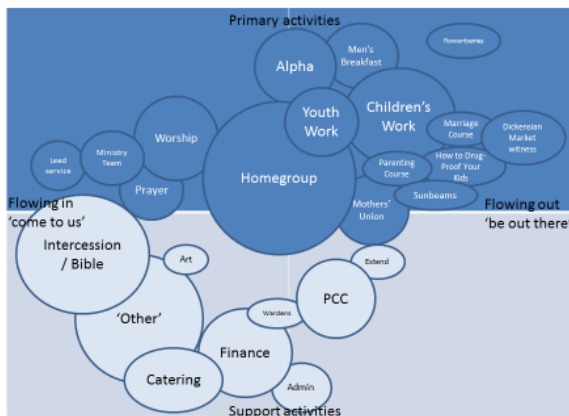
Primary activities

Men's Breakfast

Flowerbearers

Alpha

Youth Work

Children's Work

Marriage Course

Dickensian Market witness

Worship

Ministry Team

Lead service

Prayer

Homegroup

Parenting Course

How to Drug-Proof Your Kids

Sunbeams

Mothers' Union

Flowing in 'come to us'

Flowing out 'be out there'

Intercession / Bible

Art

Extend

'Other'

PCC

Wardens

Finance

Catering

Admin

Support activities